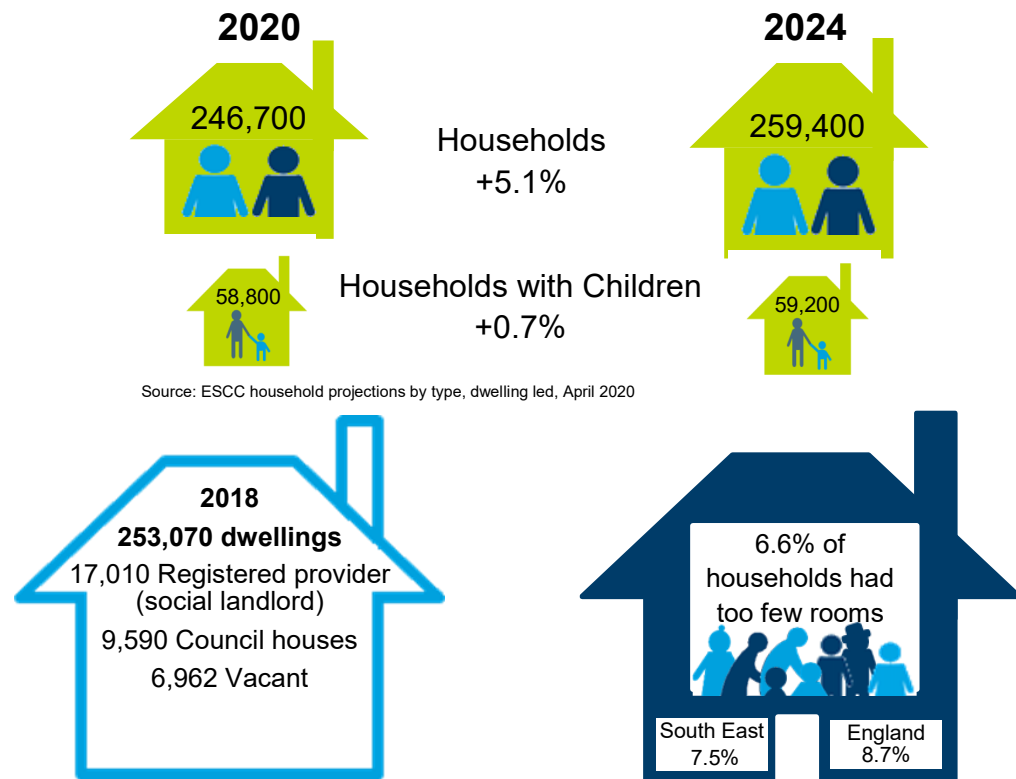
2020

246,700

2024

259,400

Households
+5.1%

58,800

Households with Children
+0.7%

59,200

Source: ESCC household projections by type, dwelling led, April 2020

2018
253,070 dwellings
17,010 Registered provider (social landlord)
9,590 Council houses
6,962 Vacant

6.6% of households had too few rooms

South East
7.5%

England
8.7%